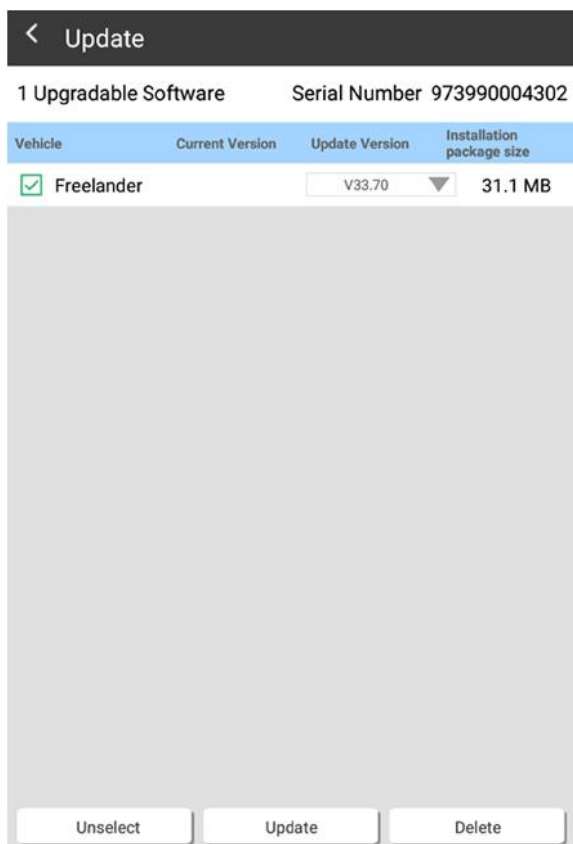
< Update

1 Upgradable Software    Serial Number 973990004302

| Vehicle | Current Version | Update Version | Installation package size |
|---|---|---|---|
| Freelander | | V33.70 | 31.1 MB |

Unselect    Update    Delete